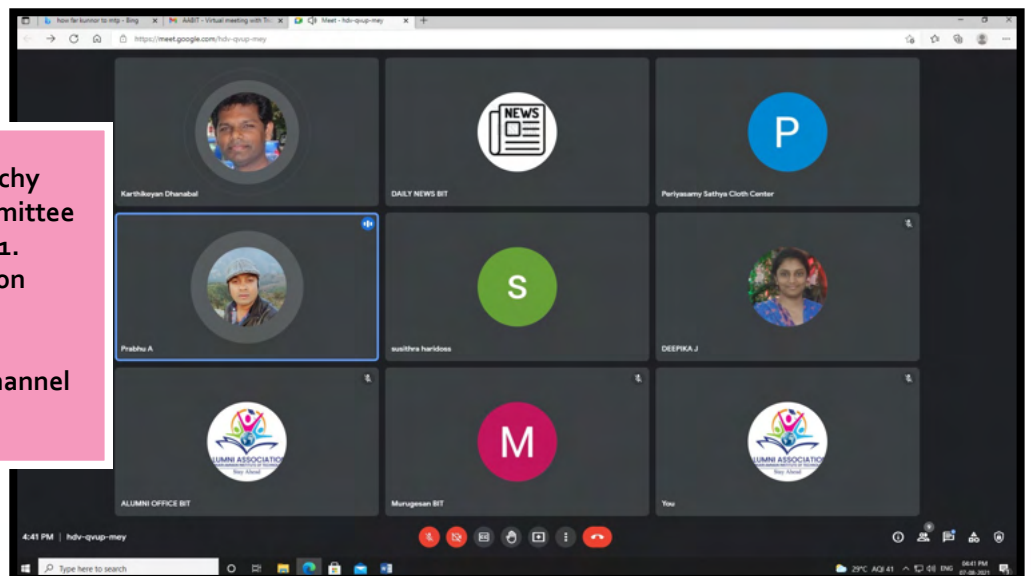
how far kunnor to mtp - Bing
AABIT - Virtual meeting with Tri
Meet - hdv-qvup-mey
https://meet.google.com/hdv-qvup-mey

chy
mittee
1.
on

hannel

NEWS

P

Karthikeyan Dhanabal
DAILY NEWS BIT
Periyasamy Sathya Cloth Center

S

Prabhu A
susithra haridoss
DEEPIKA J

ALUMNI ASSOCIATION
Stay Ahead

M

ALUMNI ASSOCIATION
Stay Ahead

ALUMNI OFFICE BIT
Murugesan BIT
You

4:41 PM | hdv-qvup-mey

Type here to search
29°C AQI 41 ENG 04:41 PM 07-08-2021